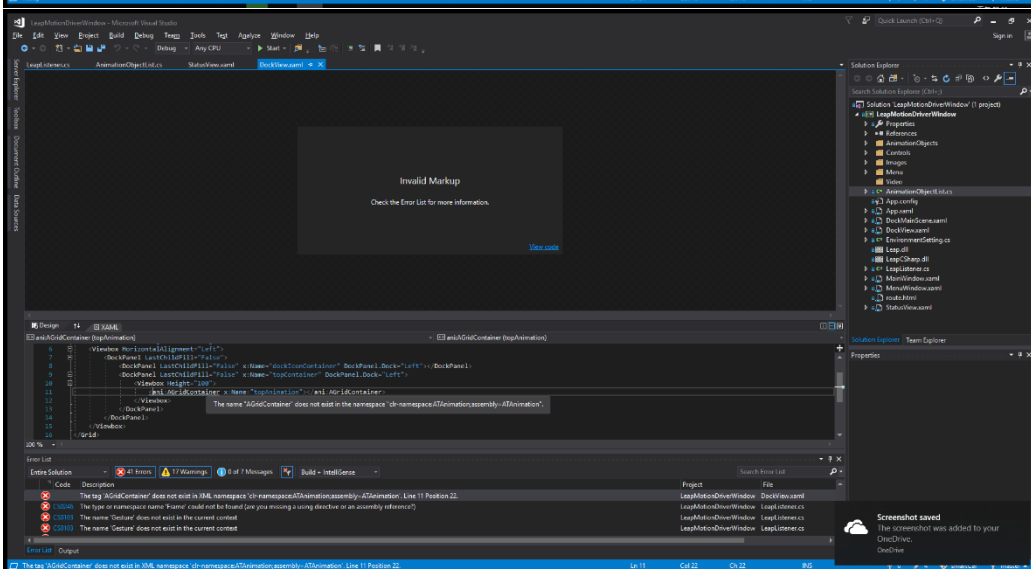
LeapMotionDriverWindow - Microsoft Visual Studio

Quick Launch (Ctrl+Q)

File Edit View Project Build Debug Team Tools Test Analyze Window Help

Sign in

Debug Any CPU Start

LeapListener.cs AnimationObjectList.cs StatusView.xaml DockView.xaml

Server Explorer Toolbox Document Outline Data Sources

Invalid Markup

Check the Error List for more information.

View code

Design XAML

ani:AGridContainer (topAnimation)

ani:AGridContainer (topAnimation)

6 <Viewbox HorizontalAlignment="Left">
7 <DockPanel LastChildFill="False">
8 <DockPanel LastChildFill="False" x:Name="dockIconContainer" DockPanel.Dock="Left"></DockPanel>
9 <DockPanel LastChildFill="False" x:Name="topContainer" DockPanel.Dock="Left">
10 <Viewbox Height="100">
11 <ani:AGridContainer x:Name="topAnimation"></ani:AGridContainer>
12 </Viewbox>
13 </DockPanel>
14 </DockPanel>
15 </Viewbox>
16 </Grid>

The name "AGridContainer" does not exist in the namespace "clr-namespace:ATAnimation;assembly=ATAnimation".

100 %

Error List

Entire Solution 41 Errors 17 Warnings 0 of 7 Messages Build + IntelliSense

Search Error List

| | Code | Description | Project | File |
|---|---|---|---|---|
| | | The tag 'AGridContainer' does not exist in XML namespace 'clr-namespace:ATAnimation;assembly=ATAnimation'. Line 11 Position 22. | LeapMotionDriverWindow | DockView.xaml |
| | CS0246 | The type or namespace name 'Frame' could not be found (are you missing a using directive or an assembly reference?) | LeapMotionDriverWindow | LeapListener.cs |
| | CS0103 | The name 'Gesture' does not exist in the current context | LeapMotionDriverWindow | LeapListener.cs |
| | CS0103 | The name 'Gesture' does not exist in the current context | LeapMotionDriverWindow | LeapListener.cs |

Error List Output

The tag 'AGridContainer' does not exist in XML namespace 'clr-namespace:ATAnimation;assembly=ATAnimation'. Line 11 Position 22.

Ln 11 Col 22 Ch 22 INS

Solution Explorer

Search Solution Explorer (Ctrl+;)

Solution 'LeapMotionDriverWindow' (1 project)
LeapMotionDriverWindow
Properties
References
AnimationObjects
Controls
Images
Menu
Video
AnimationObjectList.cs
App.config
App.xaml
DockMainScene.xaml
DockView.xaml
EnvironmentSetting.cs
Leap.dll
LeapCSharp.dll
LeapListener.cs
MainWindow.xaml
MenuWindow.xaml
route.html
StatusView.xaml

Solution Explorer Team Explorer

Properties

Screenshot saved
The screenshot was added to your OneDrive.
OneDrive